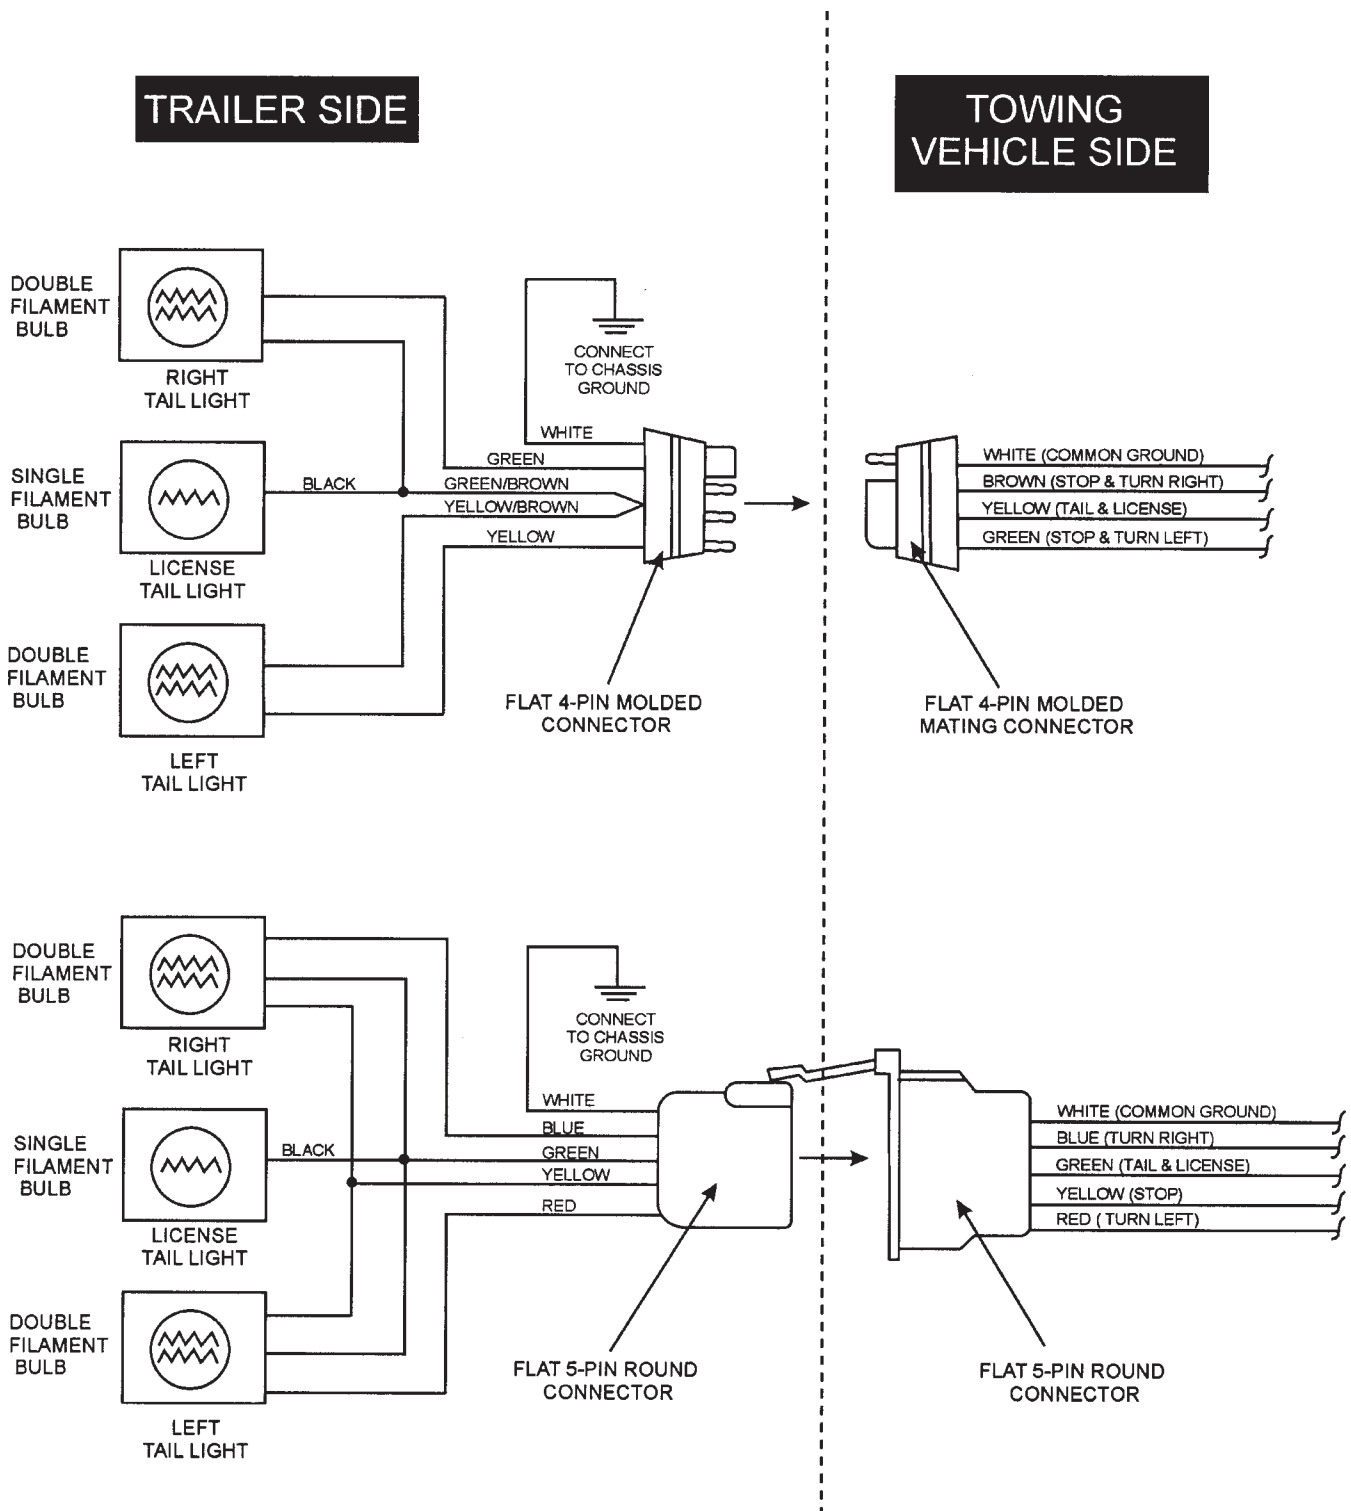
TRAILER SIDE

TOWING VEHICLE SIDE

DOUBLE FILAMENT BULB

RIGHT TAIL LIGHT

SINGLE FILAMENT BULB

LICENSE TAIL LIGHT

DOUBLE FILAMENT BULB

LEFT TAIL LIGHT

CONNECT TO CHASSIS GROUND

WHITE
GREEN
BLACK
GREEN/BROWN
YELLOW/BROWN
YELLOW

FLAT 4-PIN MOLDED CONNECTOR

WHITE (COMMON GROUND)
BROWN (STOP & TURN RIGHT)
YELLOW (TAIL & LICENSE)
GREEN (STOP & TURN LEFT)

FLAT 4-PIN MOLDED MATING CONNECTOR

DOUBLE FILAMENT BULB

RIGHT TAIL LIGHT

SINGLE FILAMENT BULB

LICENSE TAIL LIGHT

DOUBLE FILAMENT BULB

LEFT TAIL LIGHT

CONNECT TO CHASSIS GROUND

WHITE
BLUE
BLACK
GREEN
YELLOW
RED

FLAT 5-PIN ROUND CONNECTOR

WHITE (COMMON GROUND)
BLUE (TURN RIGHT)
GREEN (TAIL & LICENSE)
YELLOW (STOP)
RED ( TURN LEFT)

FLAT 5-PIN ROUND CONNECTOR